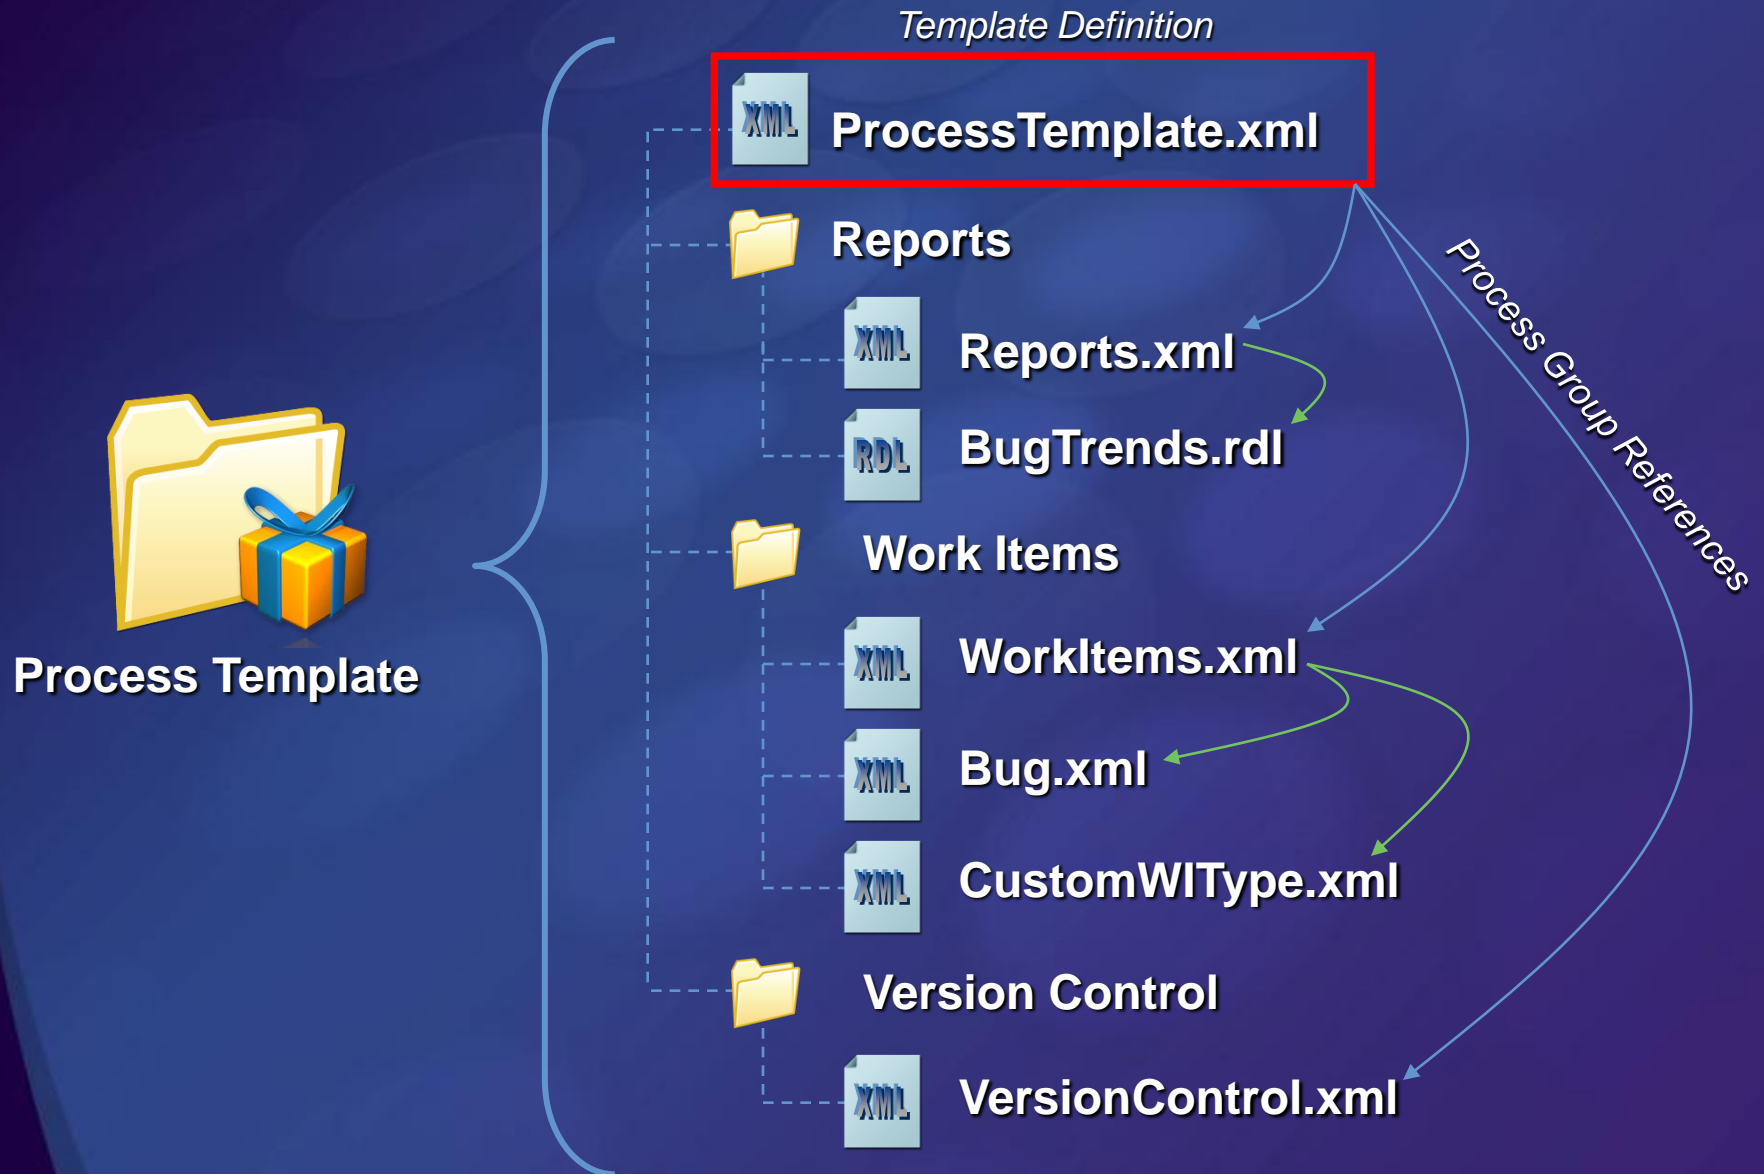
Template Definition

Process Template

XML ProcessTemplate.xml

Reports

XML Reports.xml

RDL BugTrends.rdl

Work Items

XML WorkItems.xml

XML Bug.xml

XML CustomWIType.xml

Version Control

XML VersionControl.xml

Process Group References